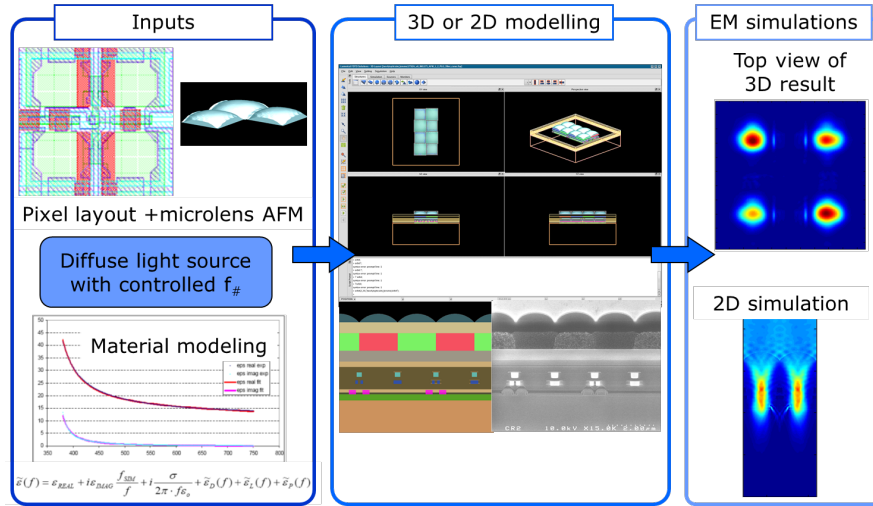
Inputs

Pixel layout +microlens AFM

Diffuse light source with controlled $f_{\#}$

Material modeling

50
45
40
35
30
25
20
15
10
5
0
350 400 450 500 550 600 650 700 750 800

eps real exp
eps imag exp
eps real fit
eps imag fit

$\widetilde{\varepsilon}(f) = \varepsilon_{REAL} + i\varepsilon_{IMAG}\frac{f_{SIM}}{f} + i\frac{\sigma}{2\pi \cdot f\varepsilon_o} + \widetilde{\varepsilon}_D(f) + \widetilde{\varepsilon}_L(f) + \widetilde{\varepsilon}_P(f)$

3D or 2D modelling

CR2 10.0kV X15.0K 2.00µm

EM simulations

Top view of 3D result

2D simulation